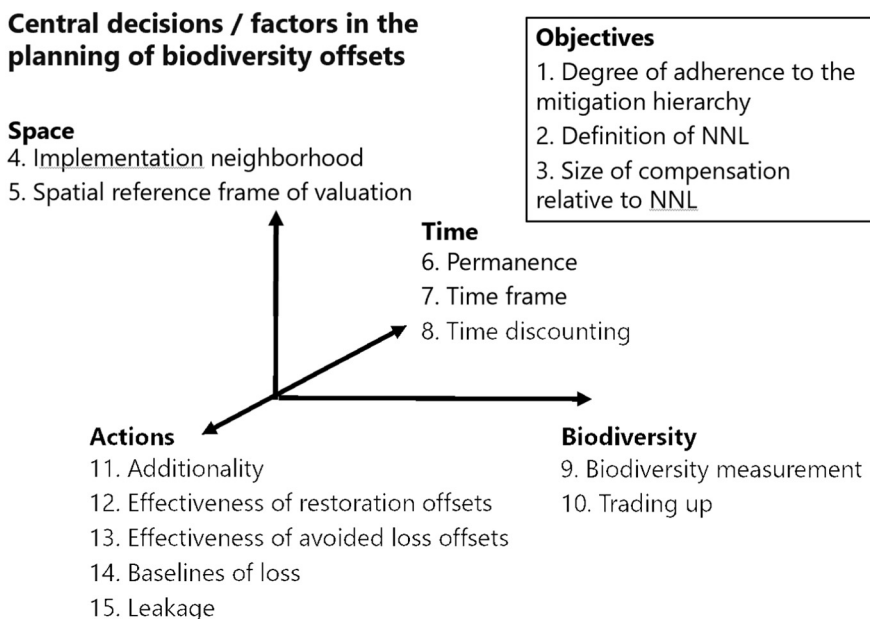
Central decisions / factors in the planning of biodiversity offsets

Objectives
1. Degree of adherence to the mitigation hierarchy
2. Definition of NNL
3. Size of compensation relative to NNL

Space
4. Implementation neighborhood
5. Spatial reference frame of valuation

Time
6. Permanence
7. Time frame
8. Time discounting

Actions
11. Additionality
12. Effectiveness of restoration offsets
13. Effectiveness of avoided loss offsets
14. Baselines of loss
15. Leakage

Biodiversity
9. Biodiversity measurement
10. Trading up